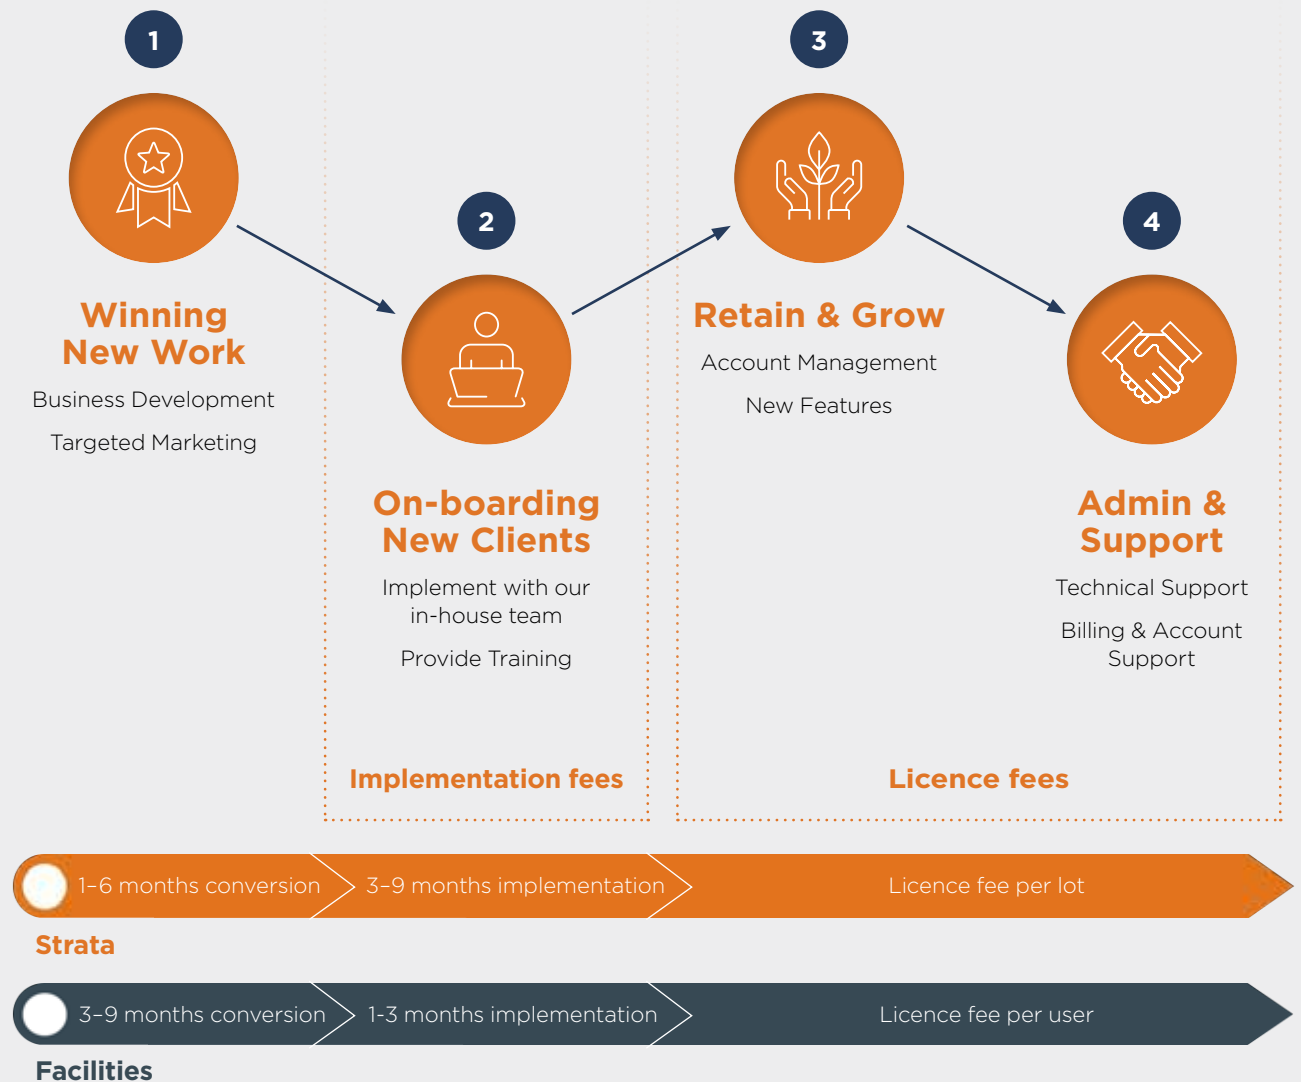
1

Winning New Work

Business Development

Targeted Marketing

2

On-boarding New Clients

Implement with our in-house team

Provide Training

Implementation fees

3

Retain & Grow

Account Management

New Features

4

Admin & Support

Technical Support

Billing & Account Support

Licence fees

1–6 months conversion

3–9 months implementation

Licence fee per lot

Strata

3–9 months conversion

1-3 months implementation

Licence fee per user

Facilities